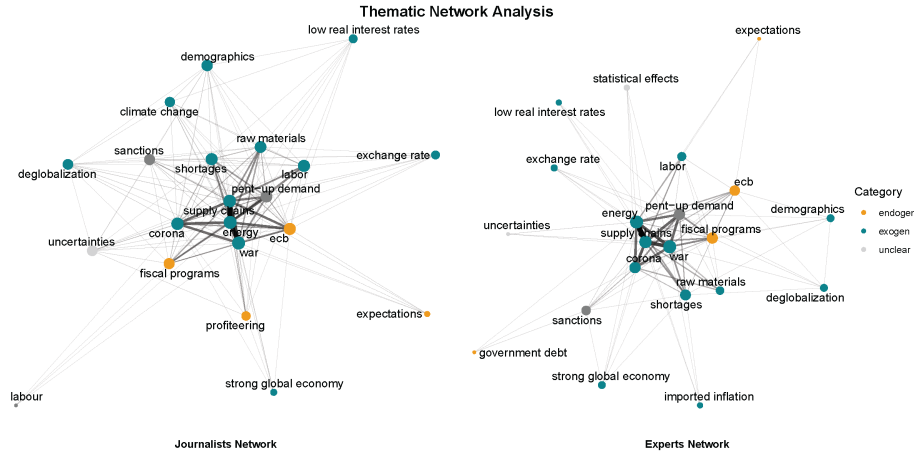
Thematic Network Analysis

low real interest rates
demographics
climate change
raw materials
sanctions
shortages
labor
exchange rate
deglobalization
pent-up demand
supply chains
energy
corona
ecb
uncertainties
war
fiscal programs
profiteering
expectations
strong global economy
labour

Journalists Network

expectations
statistical effects
low real interest rates
labor
exchange rate
ecb
pent-up demand
energy
demographics
uncertainties
supply chains
fiscal programs
corona
war
raw materials
deglobalization
shortages
sanctions
government debt
strong global economy
imported inflation

Experts Network

Category
endogen
exogen
unclear